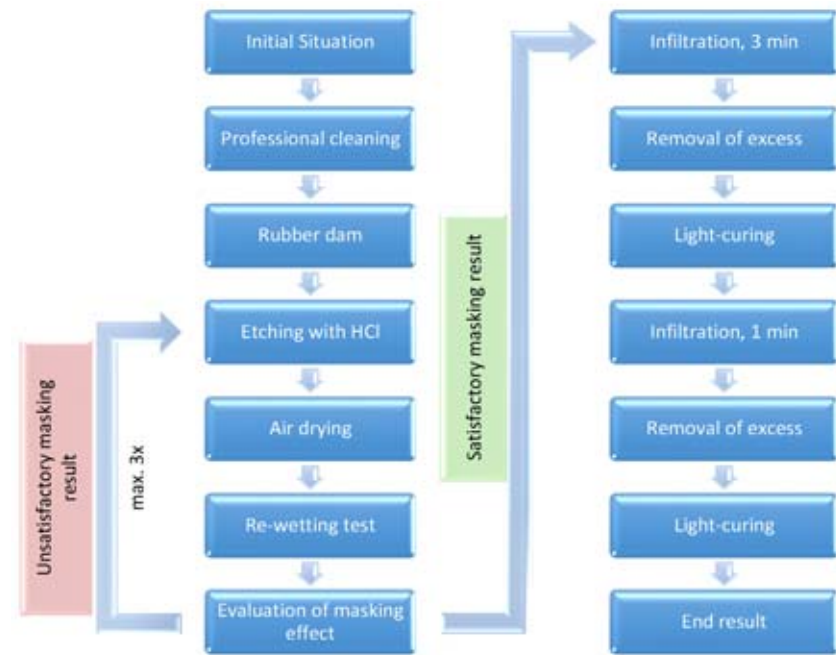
Initial Situation

Professional cleaning

Rubber dam

Etching with HCl

Air drying

Re-wetting test

Evaluation of masking effect

Unsatisfactory masking result

max. 3x

Satisfactory masking result

Infiltration, 3 min

Removal of excess

Light-curing

Infiltration, 1 min

Removal of excess

Light-curing

End result